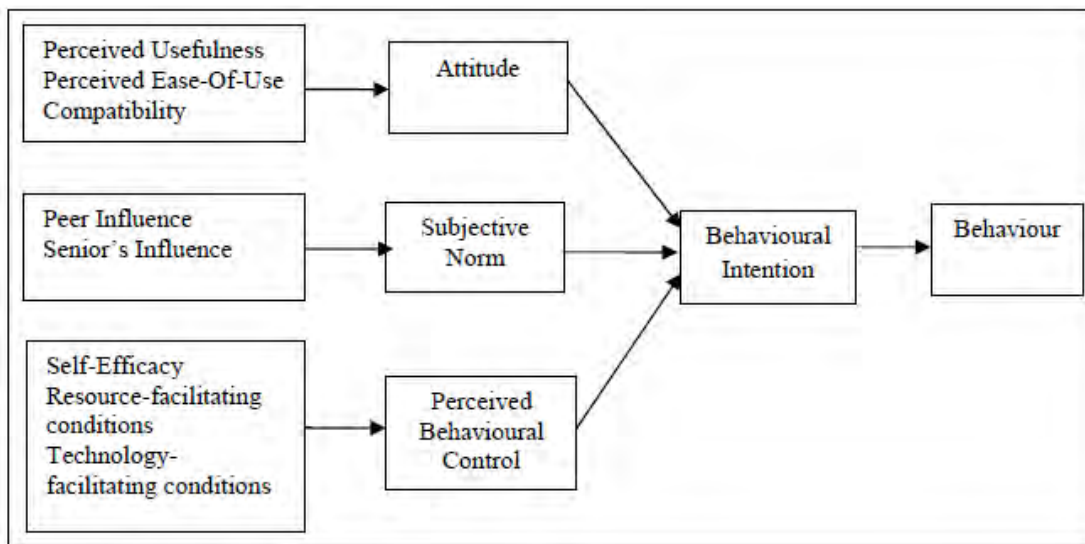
Perceived Usefulness
Perceived Ease-Of-Use
Compatibility

Attitude

Peer Influence
Senior's Influence

Subjective Norm

Behavioural Intention

Behaviour

Self-Efficacy
Resource-facilitating conditions
Technology-facilitating conditions

Perceived Behavioural Control